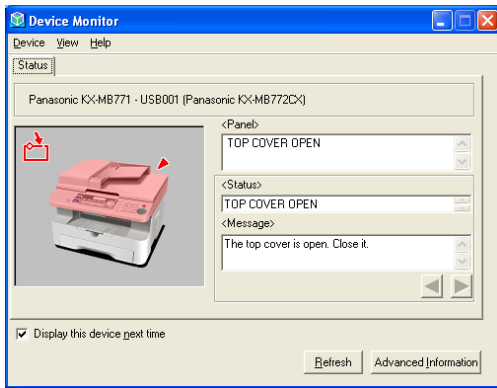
Device Monitor

Device View Help

Status

Panasonic KX-MB771 - USB001 (Panasonic KX-MB772CX)

<Panel>

TOP COVER OPEN

<Status>

TOP COVER OPEN

<Message>

The top cover is open. Close it.

Display this device next time

Refresh

Advanced Information